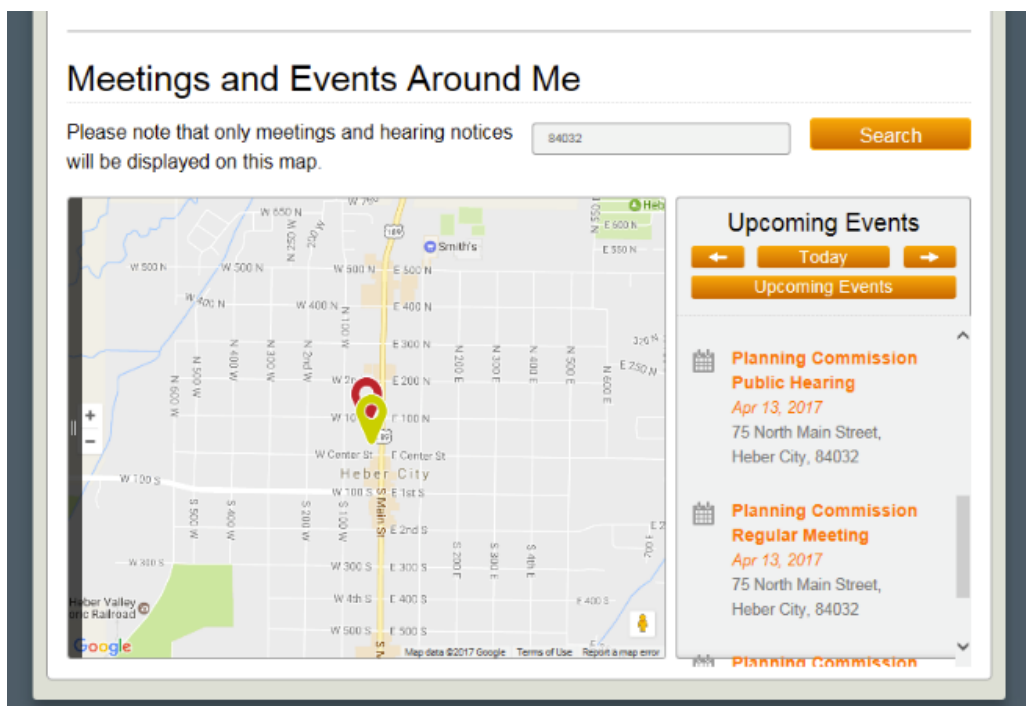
Meetings and Events Around Me

Please note that only meetings and hearing notices will be displayed on this map.

84032

Search

W 650 N
Smith's
W 500 N
W 500 N
W 500 N
E 500 N
E 600 N
E 550 N
W 400 N
W 400 N
E 400 N
E 300 N
E 250 N
W 200 N
E 200 N
W 100 N
E 100 N
N 600 W
N 500 W
N 400 W
N 300 W
N 2nd W
N 100 W
N 200 E
N 300 E
N 400 E
N 500 E
N 600 E
W Center St
E Center St
Heber City
W 100 S
W 100 S
E 1st S
S 500 W
S 400 W
S 200 W
S 100 W
S Main St
E 2nd S
S 200 E
S 300 E
S 4th E
W 300 S
W 300 S
E 300 S
W 4th S
E 400 S
E 400 S
W 500 S
E 500 S
Heber Valley Railroad
189
+
−
Google
Map data ©2017 Google
Terms of Use
Report a map error

Upcoming Events
Today
Upcoming Events

Planning Commission Public Hearing
Apr 13, 2017
75 North Main Street, Heber City, 84032

Planning Commission Regular Meeting
Apr 13, 2017
75 North Main Street, Heber City, 84032

Planning Commission